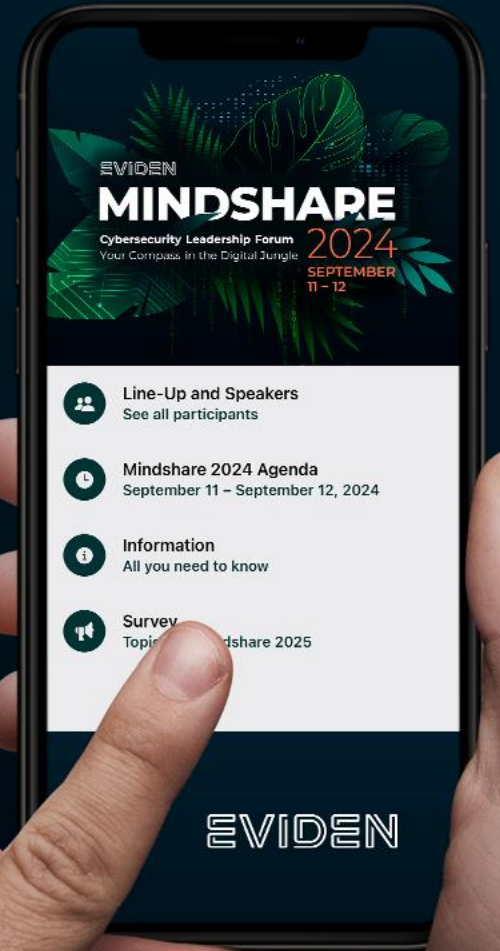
EVIDEN
MINDSHARE
Cybersecurity Leadership Forum
Your Compass in the Digital Jungle
2024
SEPTEMBER
11 – 12

Line-Up and Speakers
See all participants

Mindshare 2024 Agenda
September 11 – September 12, 2024

Information
All you need to know

Survey
Topi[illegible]ndshare 2025

EVIDEN